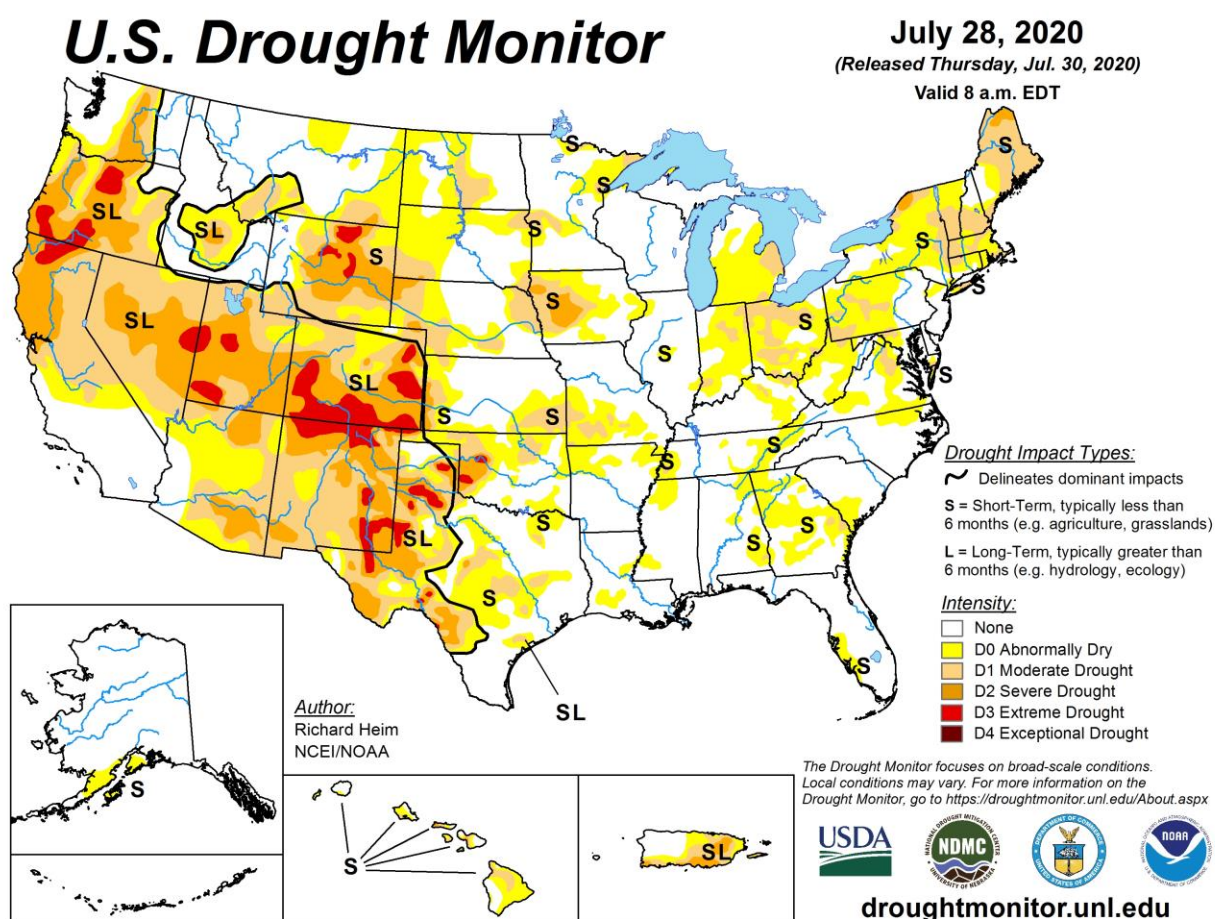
U.S. Drought Monitor

July 28, 2020
(Released Thursday, Jul. 30, 2020)
Valid 8 a.m. EDT

SL
SL
S
SL
SL
S
S
S
S
S
S
S
S
S
S
S
S
S
S
S
SL
S
S
SL
S
S
S

Drought Impact Types:
Delineates dominant impacts
S = Short-Term, typically less than 6 months (e.g. agriculture, grasslands)
L = Long-Term, typically greater than 6 months (e.g. hydrology, ecology)

Intensity:
None
D0 Abnormally Dry
D1 Moderate Drought
D2 Severe Drought
D3 Extreme Drought
D4 Exceptional Drought

Author:
Richard Heim
NCEI/NOAA

S

S

SL

The Drought Monitor focuses on broad-scale conditions. Local conditions may vary. For more information on the Drought Monitor, go to https://droughtmonitor.unl.edu/About.aspx

USDA
NATIONAL DROUGHT MITIGATION CENTER NDMC UNIVERSITY OF NEBRASKA
DEPARTMENT OF COMMERCE UNITED STATES OF AMERICA
NOAA

droughtmonitor.unl.edu